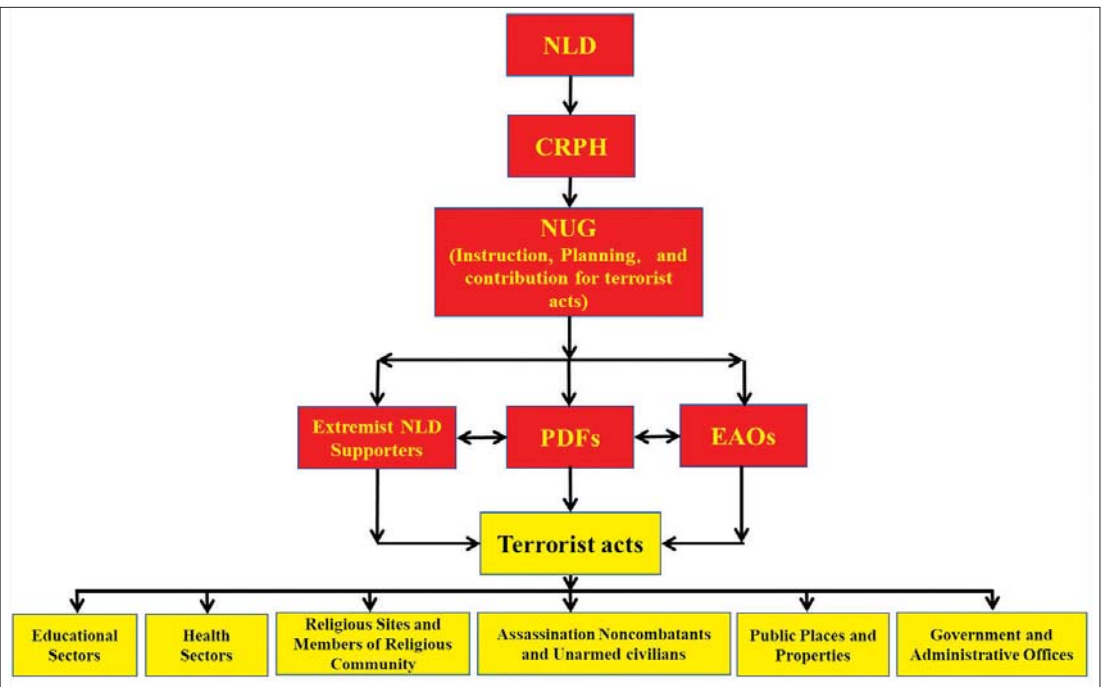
NLD

CRPH

NUG
(Instruction, Planning, and contribution for terrorist acts)

Extremist NLD Supporters

PDFs

EAOs

Terrorist acts

Educational Sectors

Health Sectors

Religious Sites and Members of Religious Community

Assassination Noncombatants and Unarmed civilians

Public Places and Properties

Government and Administrative Offices